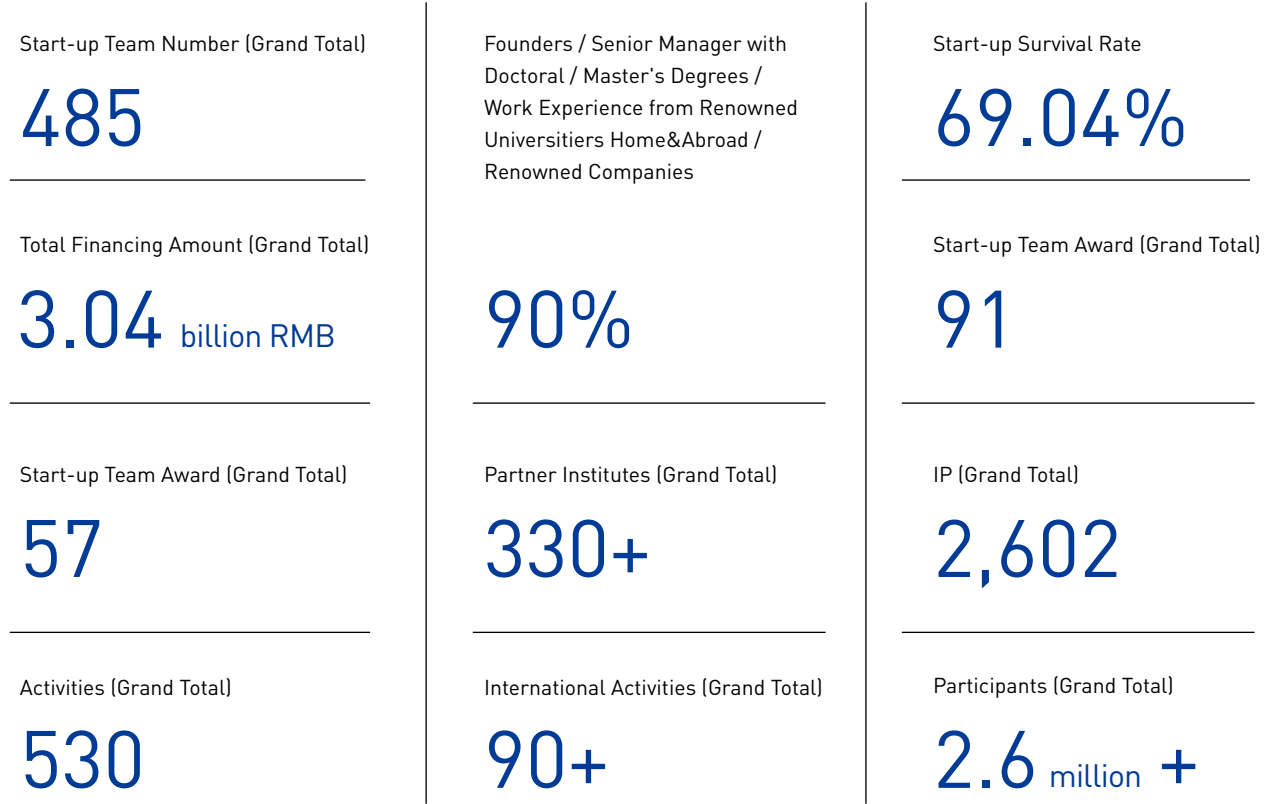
Start-up Team Number (Grand Total)

485

Total Financing Amount (Grand Total)

3.04 billion RMB

Start-up Team Award (Grand Total)

57

Activities (Grand Total)

530

Founders / Senior Manager with Doctoral / Master's Degrees / Work Experience from Renowned Universitiers Home&Abroad / Renowned Companies

90%

Partner Institutes (Grand Total)

330+

International Activities (Grand Total)

90+

Start-up Survival Rate

69.04%

Start-up Team Award (Grand Total)

91

IP (Grand Total)

2,602

Participants (Grand Total)

2.6 million +